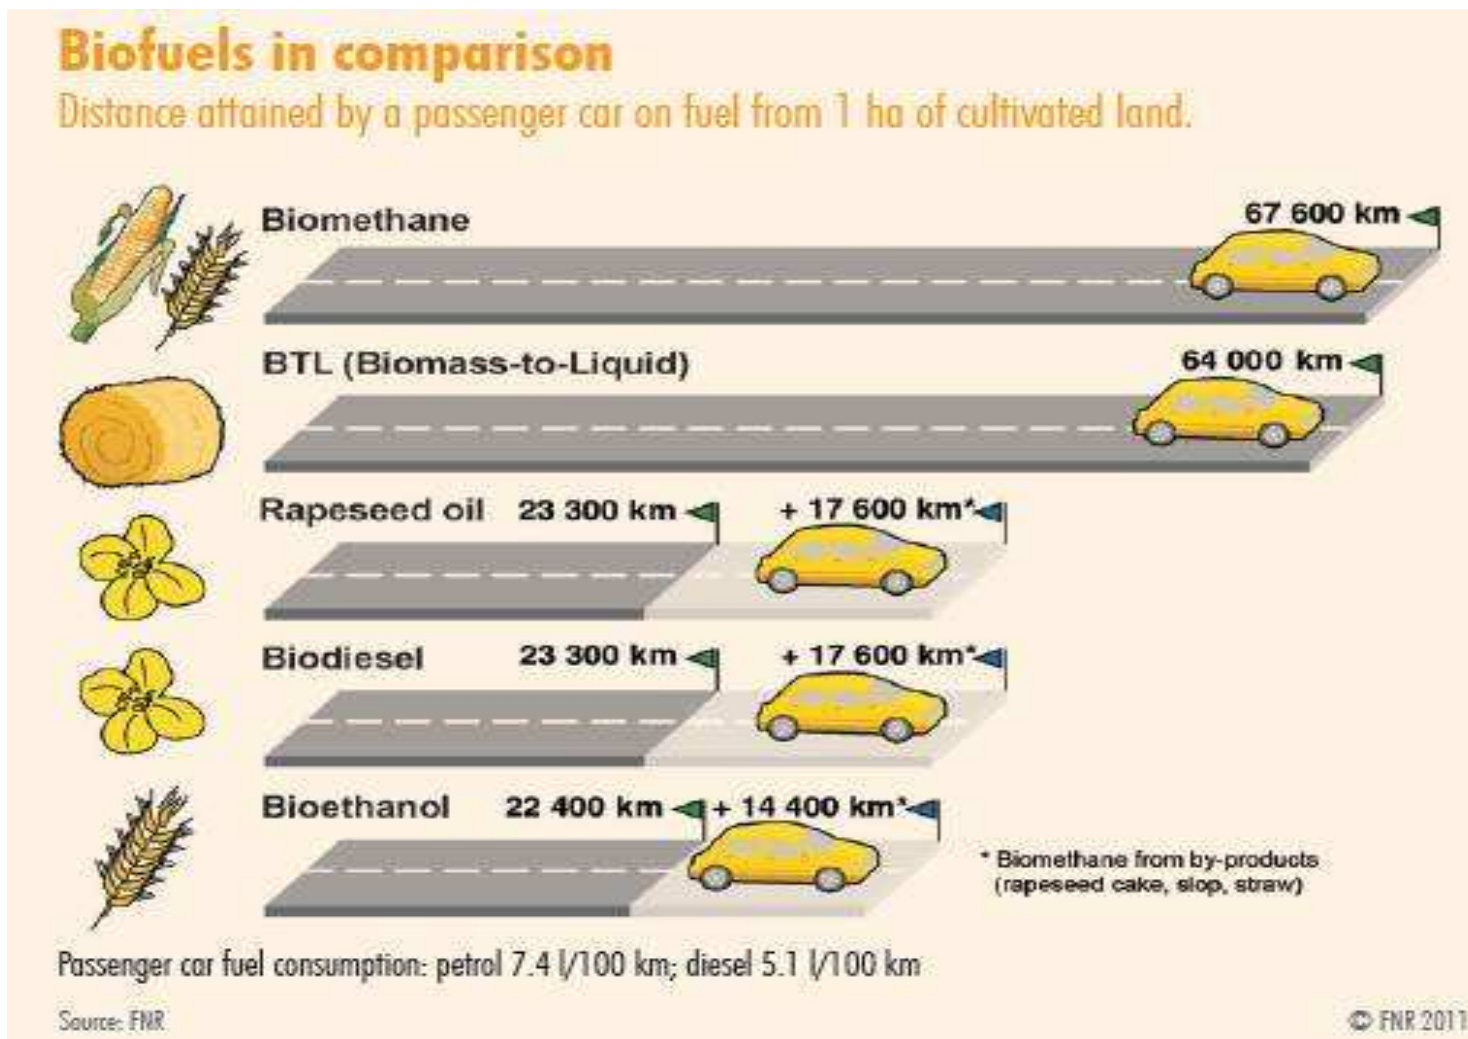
Biofuels in comparison
Distance attained by a passenger car on fuel from 1 ha of cultivated land.

Biomethane 67 600 km

BTL (Biomass-to-Liquid) 64 000 km

Rapeseed oil 23 300 km + 17 600 km*

Biodiesel 23 300 km + 17 600 km*

Bioethanol 22 400 km + 14 400 km*

* Biomethane from by-products (rapeseed cake, slop, straw)

Passenger car fuel consumption: petrol 7.4 l/100 km; diesel 5.1 l/100 km

Source: FNR

© FNR 2011